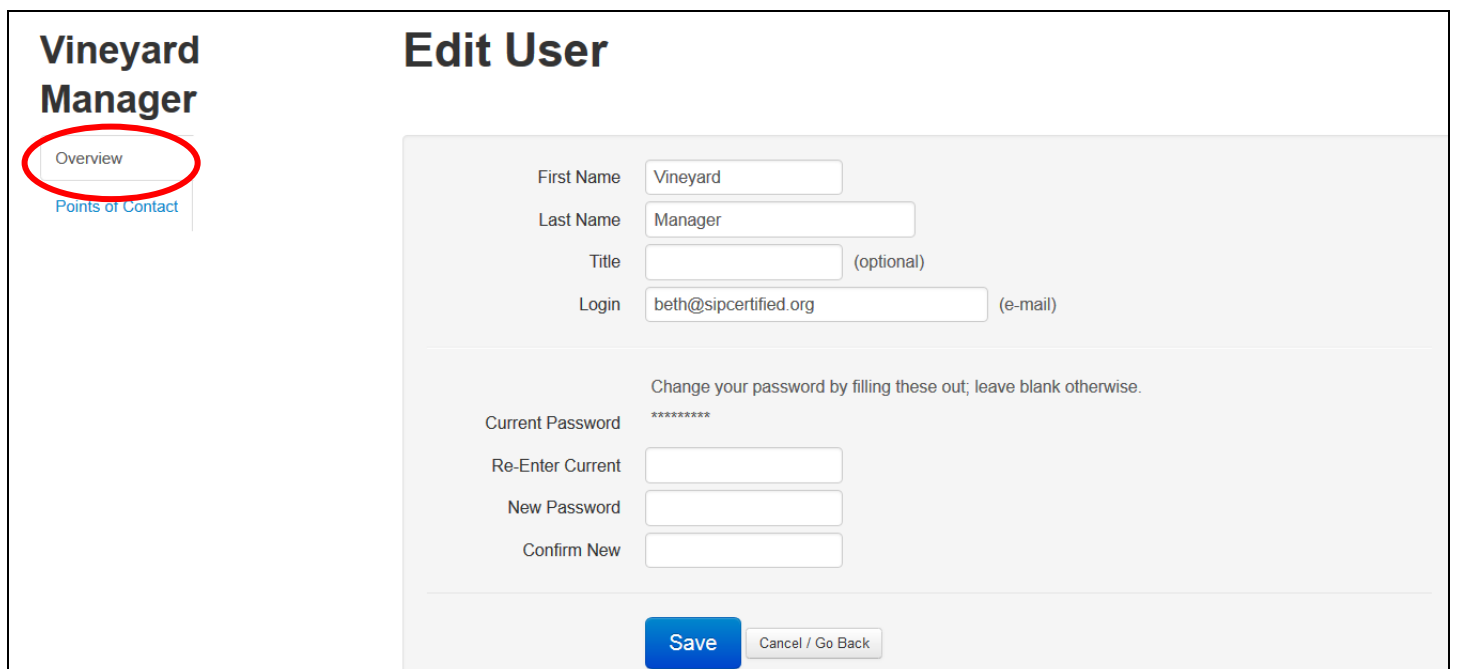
Vineyard Manager

Overview

Points of Contact

Edit User

First Name Vineyard

Last Name Manager

Title (optional)

Login beth@sipcertified.org (e-mail)

Change your password by filling these out; leave blank otherwise.

Current Password *********

Re-Enter Current

New Password

Confirm New

Save Cancel / Go Back